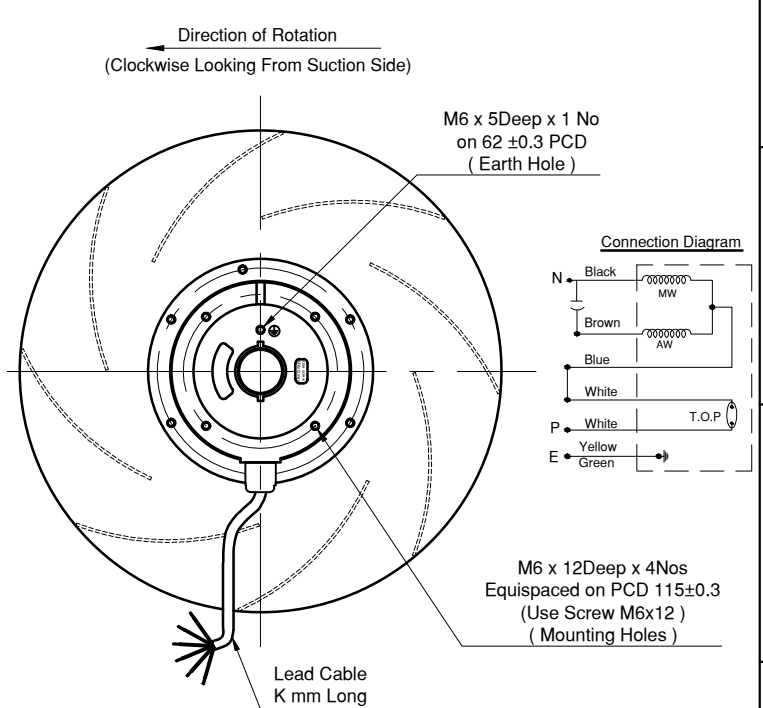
Direction of Rotation
(Clockwise Looking From Suction Side)

M6 x 5Deep x 1 No
on 62 ±0.3 PCD
( Earth Hole )

Connection Diagram

N
Black
MW
Brown
AW
Blue
White
P
White
T.O.P
E
Yellow
Green

M6 x 12Deep x 4Nos
Equispaced on PCD 115±0.3
(Use Screw M6x12 )
( Mounting Holes )

Lead Cable
K mm Long